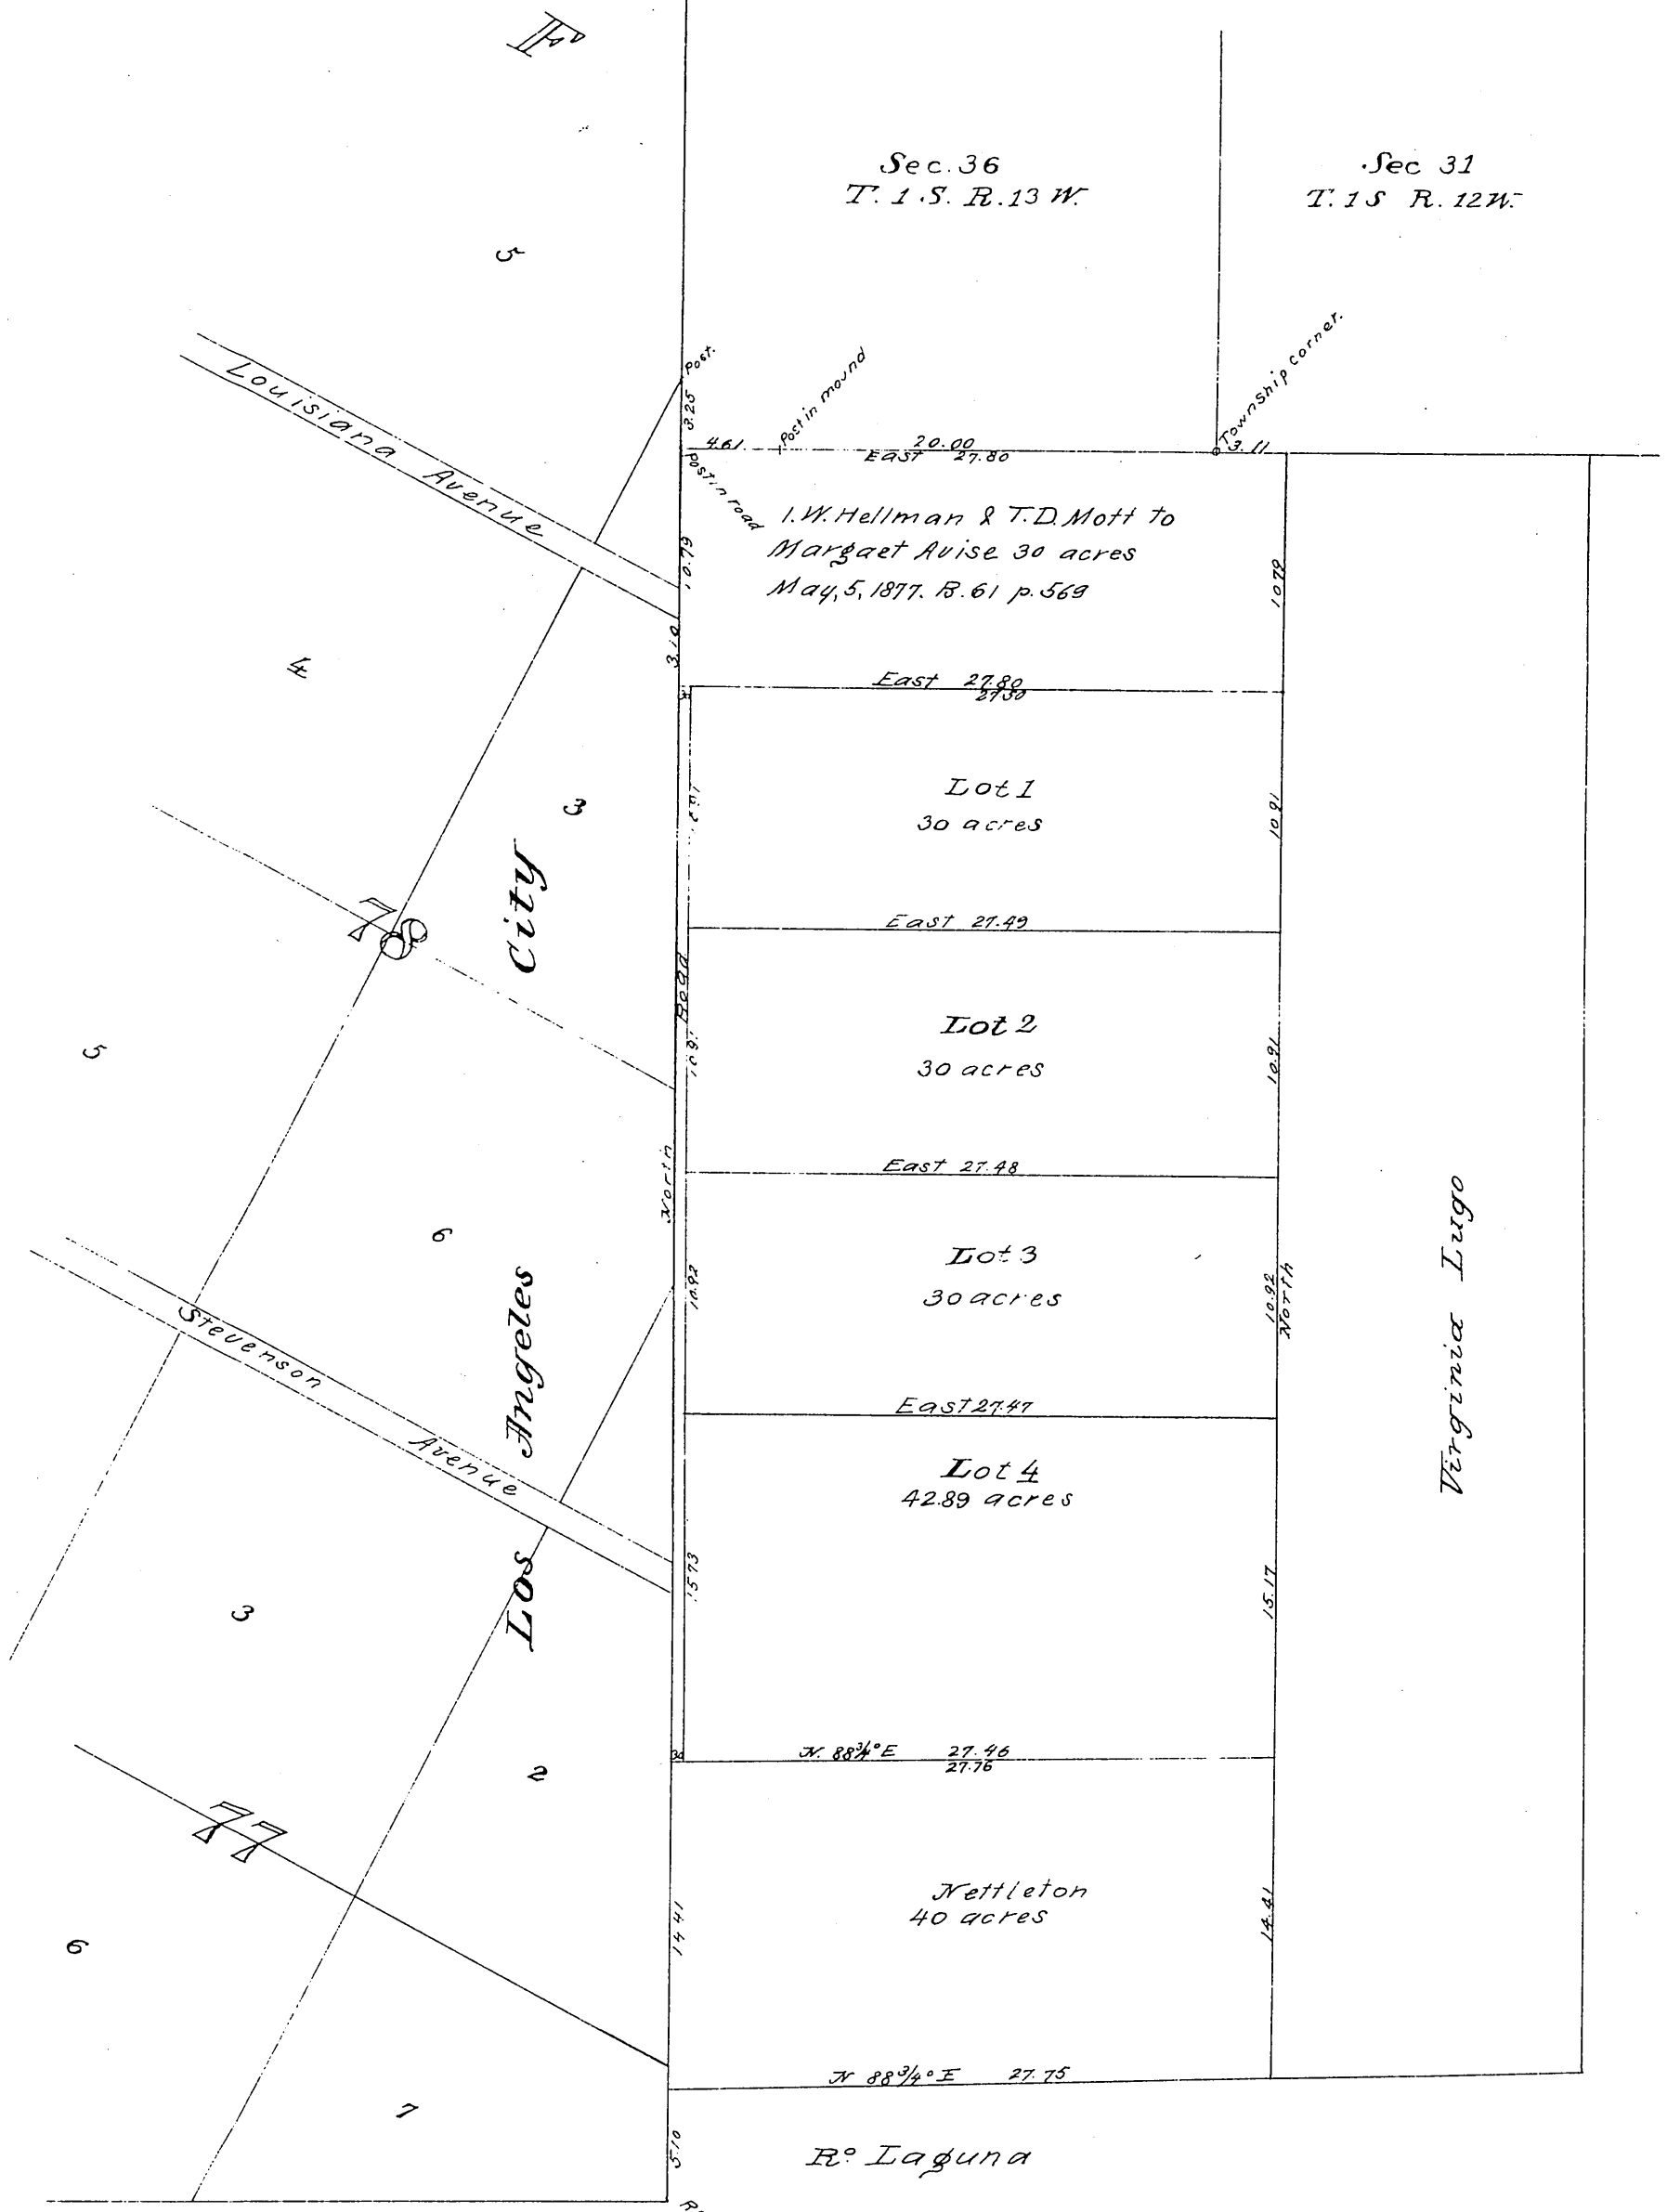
F

Sec. 36
T. 1 S. R. 13 W.

Sec 31
T. 1 S R. 12 W.

5

Louisiana Avenue

Post.
3.25
4.61
Post in mound
20.00
East 27.80
Township corner.
3.11
Post in road

I. W. Hellman & T. D. Mott to
Margaet Avise 30 acres
May, 5, 1877. B. 61 p. 569

10.79
10.79
3.10

4

East 27.80
27.80

3

Lot 1
30 acres

10.91
10.91

78

City

East 27.49

Lot 2
30 acres

Road
10.91
10.91

5

North

East 27.48

6

Lot 3
30 acres

10.92
10.92
North

Virginia Lugo

Stevenson Avenue

Angeles

East 27.47

Lot 4
42.89 acres

15.73
15.17

Los

3

2

N. 88¾° E 27.46
27.76

77

Nettleton
40 acres

14.41
14.41

6

N 88¾° E 27.75

7

5.10

Ro Laguna

Ro